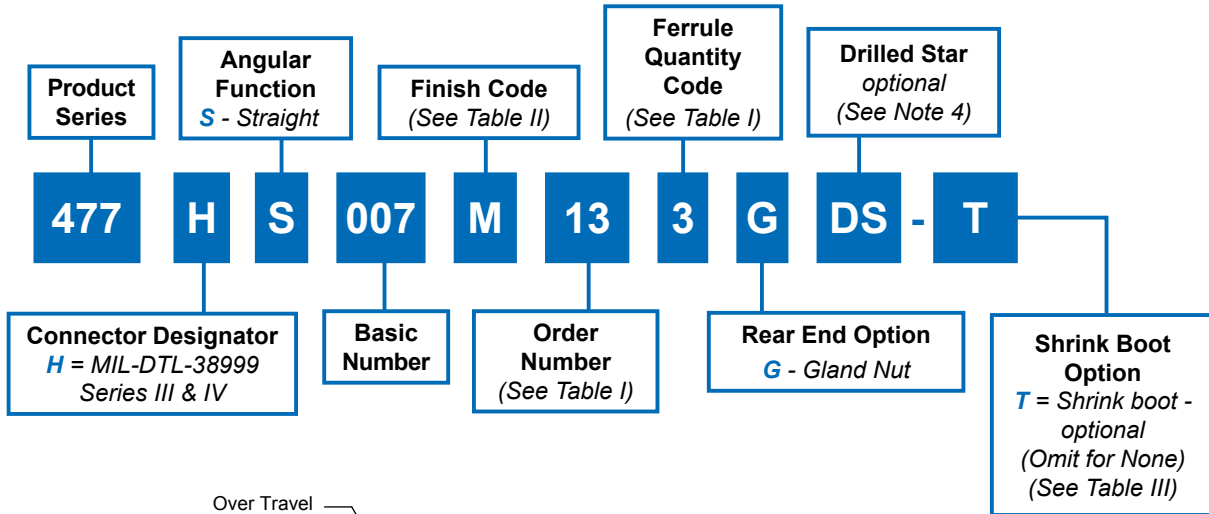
Product Series

Angular Function
S - Straight

Finish Code
(See Table II)

Ferrule Quantity Code
(See Table I)

Drilled Star
optional
(See Note 4)

477 H S 007 M 13 3 G DS - T

Connector Designator
H = MIL-DTL-38999 Series III & IV

Basic Number

Order Number
(See Table I)

Rear End Option
G - Gland Nut

Shrink Boot Option
T = Shrink boot - optional
(Omit for None)
(See Table III)

Over Travel